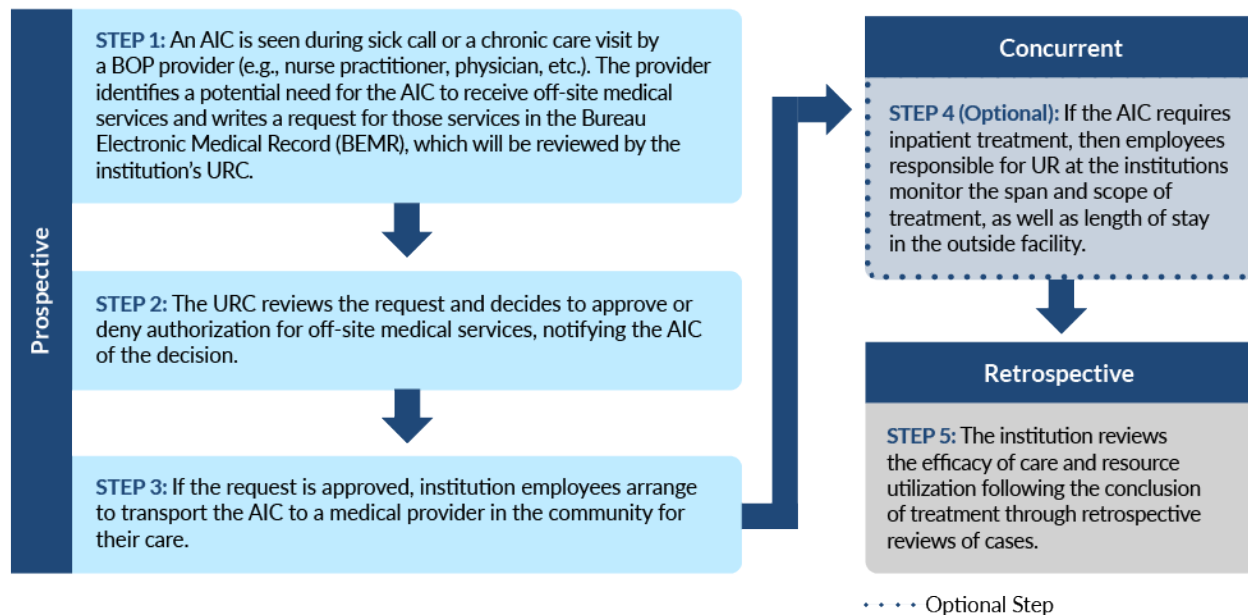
Prospective

STEP 1: An AIC is seen during sick call or a chronic care visit by a BOP provider (e.g., nurse practitioner, physician, etc.). The provider identifies a potential need for the AIC to receive off-site medical services and writes a request for those services in the Bureau Electronic Medical Record (BEMR), which will be reviewed by the institution's URC.

STEP 2: The URC reviews the request and decides to approve or deny authorization for off-site medical services, notifying the AIC of the decision.

STEP 3: If the request is approved, institution employees arrange to transport the AIC to a medical provider in the community for their care.

Concurrent

STEP 4 (Optional): If the AIC requires inpatient treatment, then employees responsible for UR at the institutions monitor the span and scope of treatment, as well as length of stay in the outside facility.

Retrospective

STEP 5: The institution reviews the efficacy of care and resource utilization following the conclusion of treatment through retrospective reviews of cases.

Optional Step